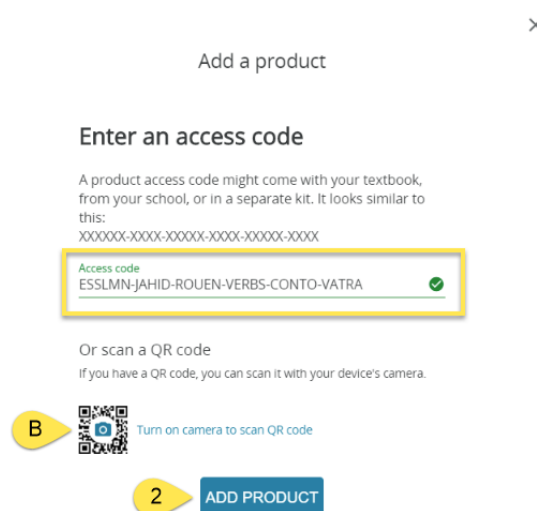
×

Add a product

Enter an access code

A product access code might come with your textbook, from your school, or in a separate kit. It looks similar to this:
XXXXXX-XXXX-XXXXX-XXXX-XXXXX-XXXX

Access code
ESSLMN-JAHID-ROUEN-VERBS-CONTO-VATRA

Or scan a QR code
If you have a QR code, you can scan it with your device's camera.

B

Turn on camera to scan QR code

2

ADD PRODUCT